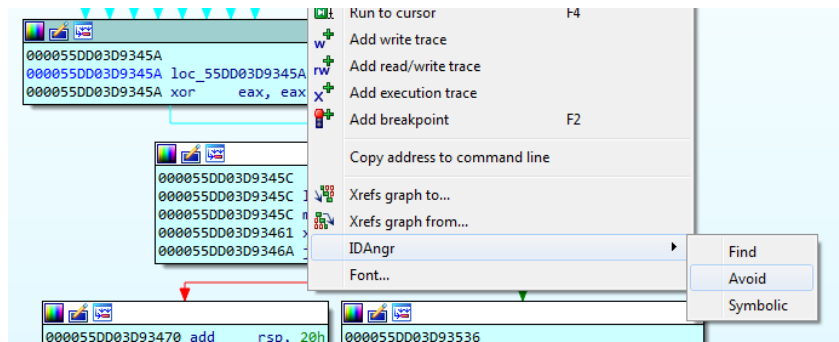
000055DD03D9345A
000055DD03D9345A loc_55DD03D9345A
000055DD03D9345A xor eax, eax

000055DD03D9345C
000055DD03D9345C l
000055DD03D9345C m
000055DD03D93461 x
000055DD03D9346A j

000055DD03D93470 add rsp, 20h

000055DD03D93536

Run to cursor F4
Add write trace
Add read/write trace
Add execution trace
Add breakpoint F2
Copy address to command line
Xrefs graph to...
Xrefs graph from...
IDAngr
Font...

Find
Avoid
Symbolic